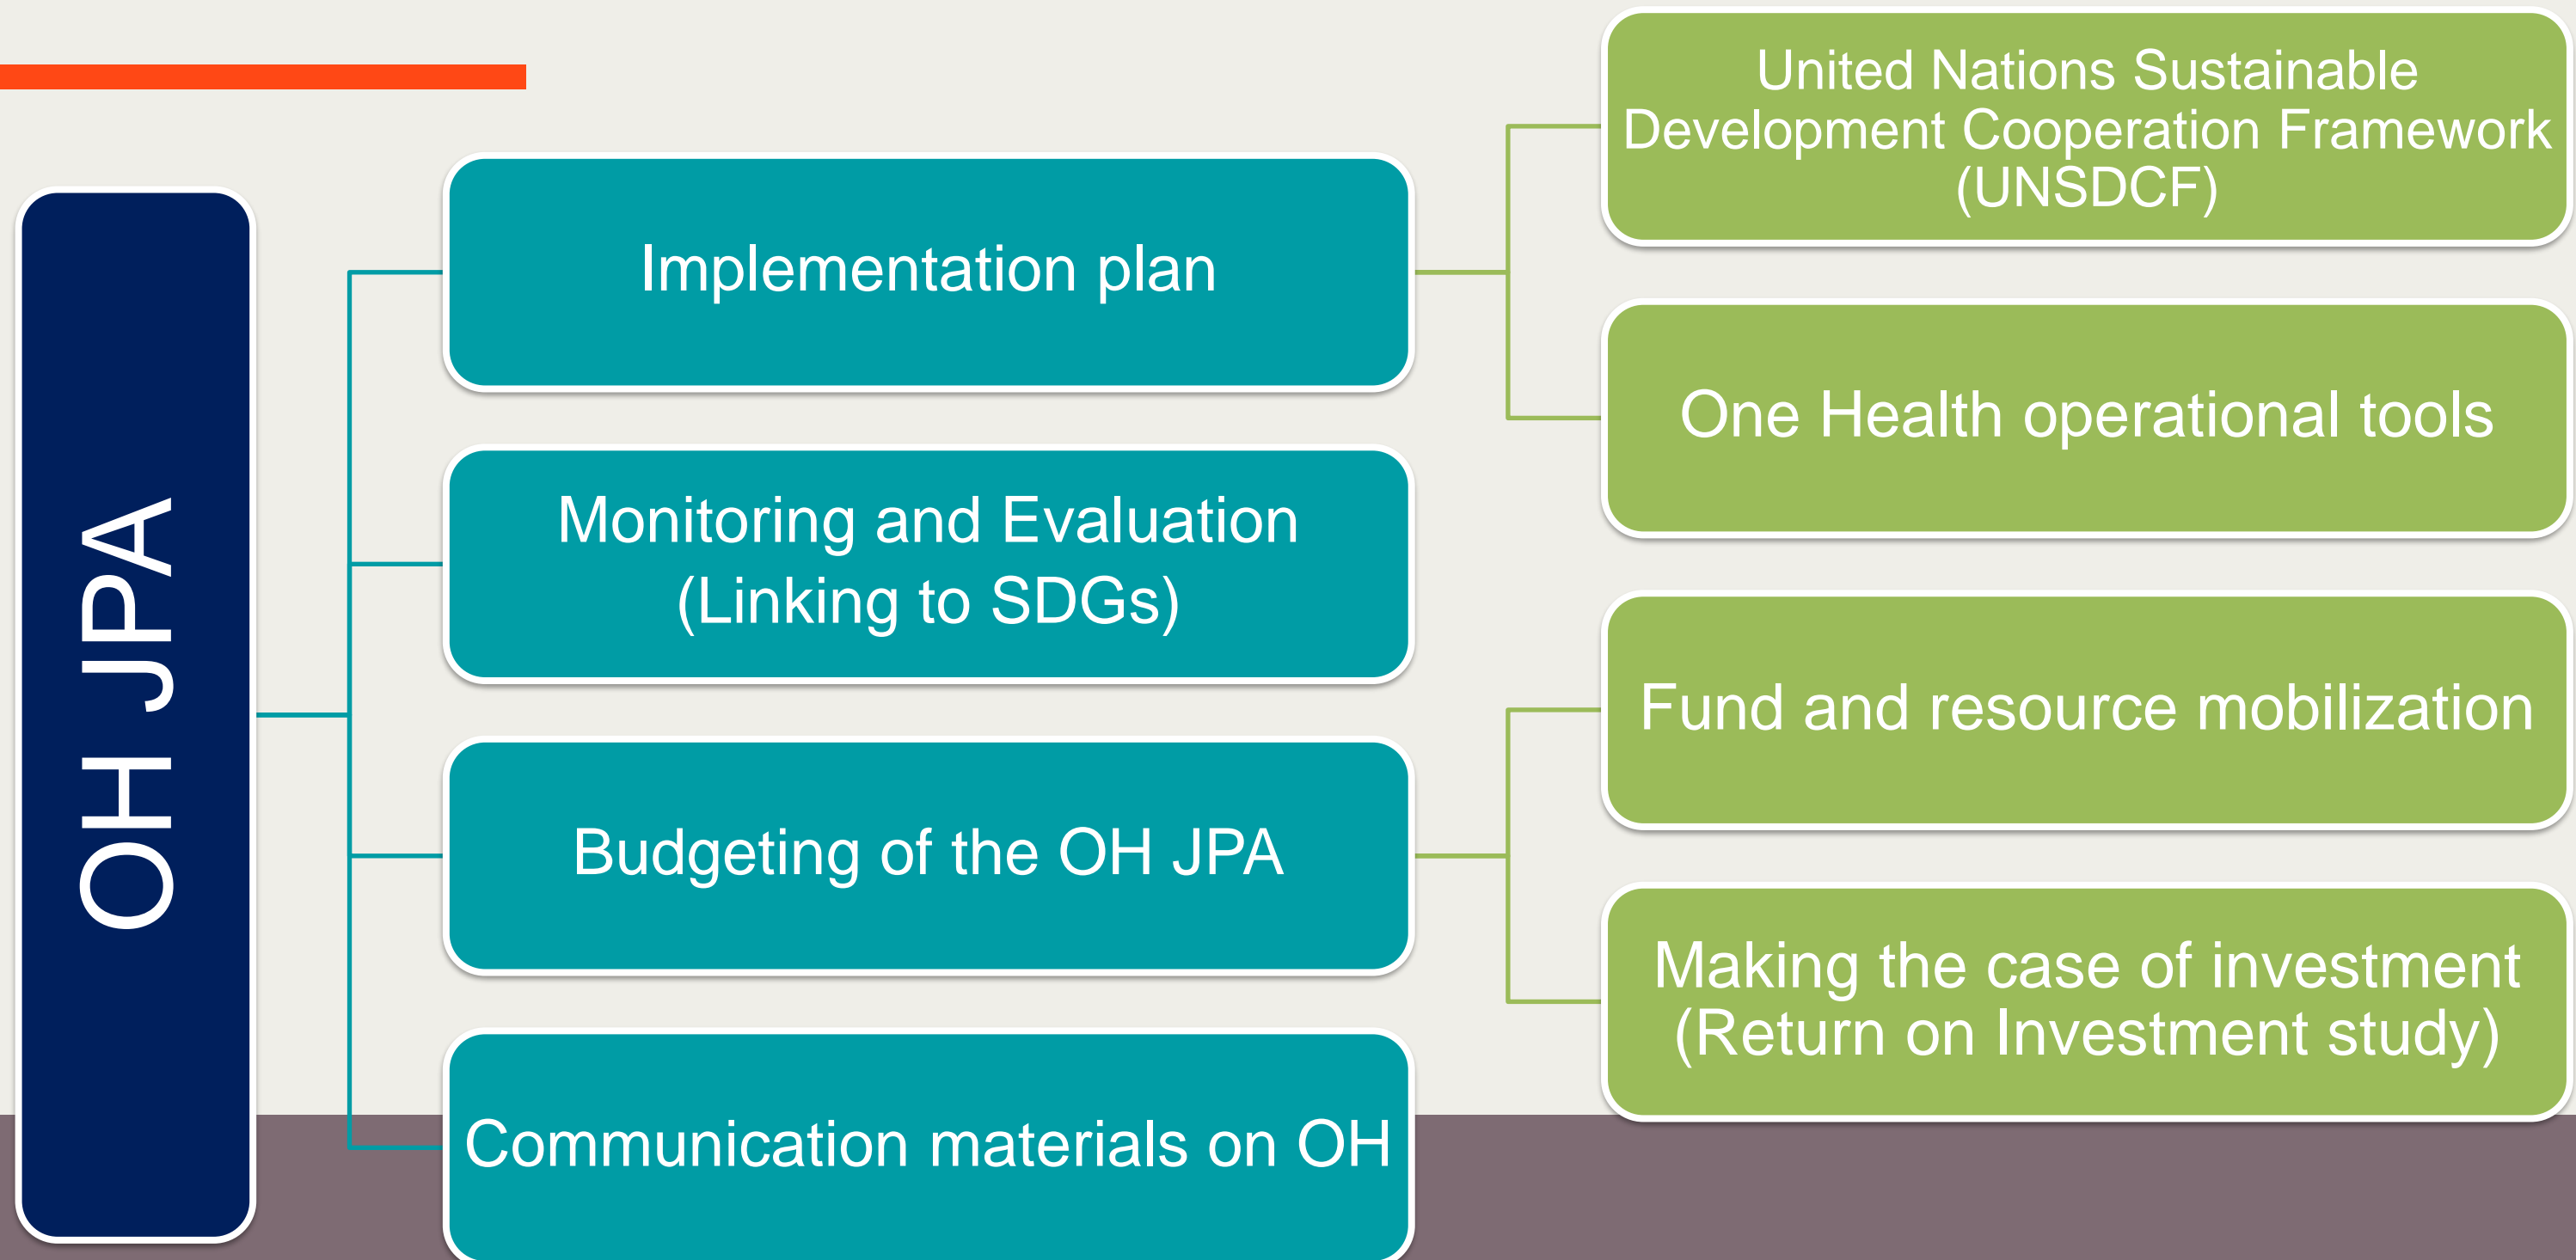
OH JPA

Implementation plan

Monitoring and Evaluation (Linking to SDGs)

Budgeting of the OH JPA

Communication materials on OH

United Nations Sustainable Development Cooperation Framework (UNSDCF)

One Health operational tools

Fund and resource mobilization

Making the case of investment (Return on Investment study)